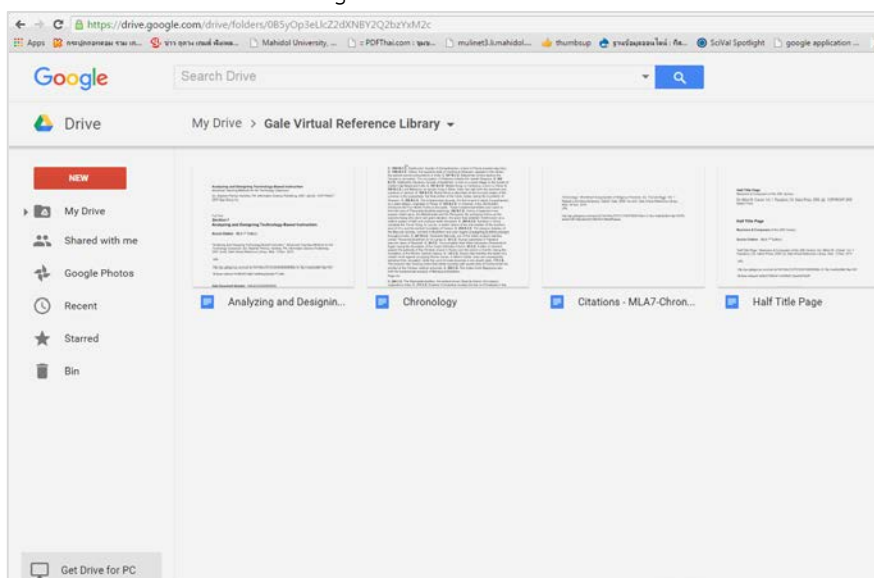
https://drive.google.com/drive/folders/0B5yOp3eLlcZ2dXNBY2Q2bzYxM2c

Apps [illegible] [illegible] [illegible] Mahidol University... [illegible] PDFThai.com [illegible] mulinet3.li.mahidol... thumbsup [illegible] SciVal Spotlight google application...

Google

Search Drive

Drive

My Drive > Gale Virtual Reference Library

NEW

My Drive

Shared with me

Google Photos

Recent

Starred

Bin

Analyzing and Designin...

Chronology

Citations - MLA7-Chron...

Half Title Page

Get Drive for PC